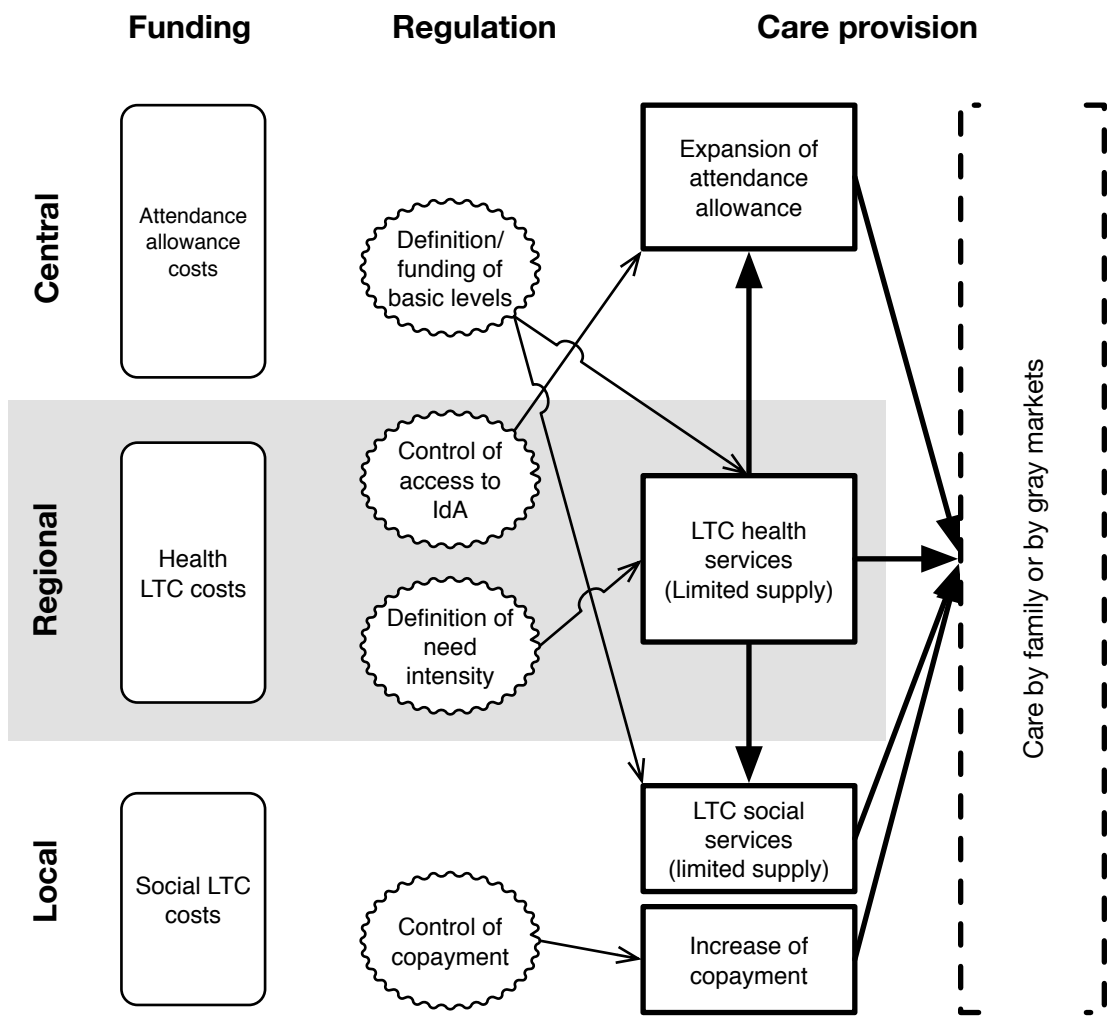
Funding

Regulation

Care provision

Central

Attendance allowance costs

Definition/ funding of basic levels

Expansion of attendance allowance

Regional

Health LTC costs

Control of access to IdA

Definition of need intensity

LTC health services (Limited supply)

Local

Social LTC costs

Control of copayment

LTC social services (limited supply)

Increase of copayment

Care by family or by gray markets